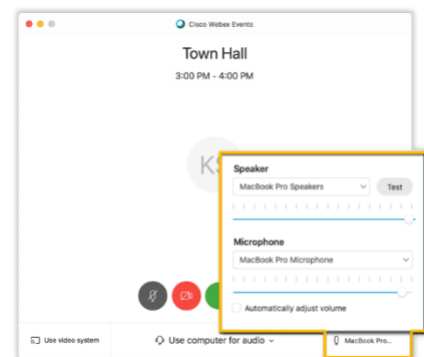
Cisco Webex Events

Town Hall

3:00 PM - 4:00 PM

KS

Speaker

MacBook Pro Speakers

Test

Microphone

MacBook Pro Microphone

Automatically adjust volume

Use video system

Use computer for audio

MacBook Pro...